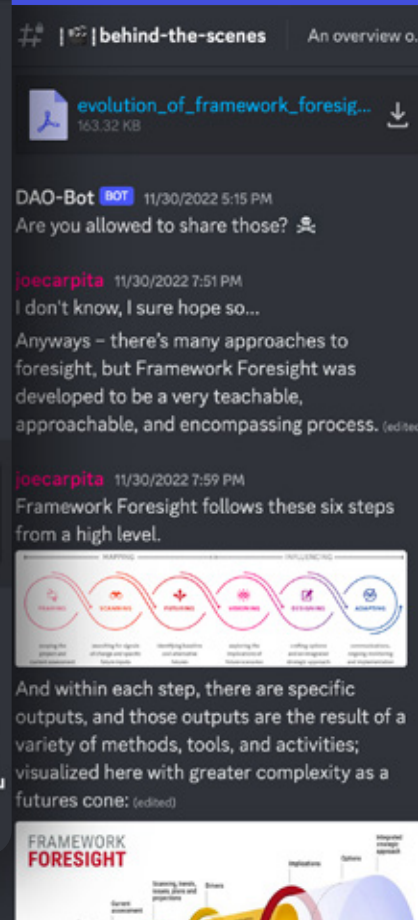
# | 🎬 | behind-the-scenes | An overview o...

evolution_of_framework_foresig...
163.32 KB

DAO-Bot BOT 11/30/2022 5:15 PM
Are you allowed to share those? ☠

joecarpita 11/30/2022 7:51 PM
I don't know, I sure hope so...

Anyways - there's many approaches to foresight, but Framework Foresight was developed to be a very teachable, approachable, and encompassing process. (edited)

joecarpita 11/30/2022 7:59 PM
Framework Foresight follows these six steps from a high level.

MAPPING
INFLUENCING
FRAMING
SCANNING
FUTURING
VISIONING
DESIGNING
ADAPTING
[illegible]

And within each step, there are specific outputs, and those outputs are the result of a variety of methods, tools, and activities; visualized here with greater complexity as a futures cone: (edited)

FRAMEWORK
FORESIGHT
Current assessment
Scanning, trends, issues, plans and projections
Drivers
Implications
Options
Integrated strategic approach